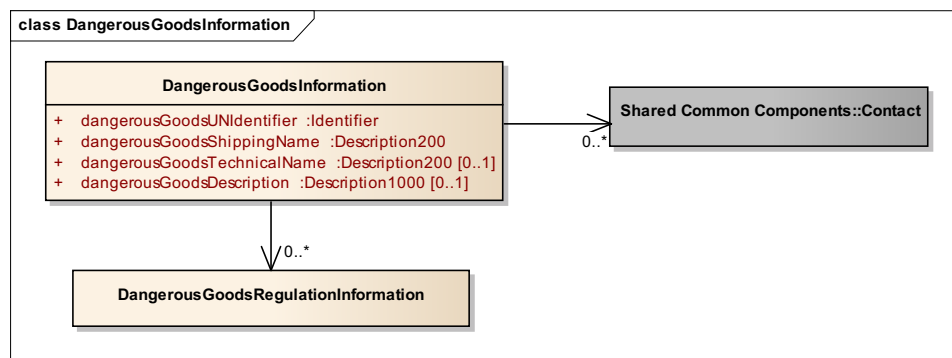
class DangerousGoodsInformation

DangerousGoodsInformation

+ dangerousGoodsUNIdentifier :Identifier
+ dangerousGoodsShippingName :Description200
+ dangerousGoodsTechnicalName :Description200 [0..1]
+ dangerousGoodsDescription :Description1000 [0..1]

0..*

Shared Common Components::Contact

0..*

DangerousGoodsRegulationInformation